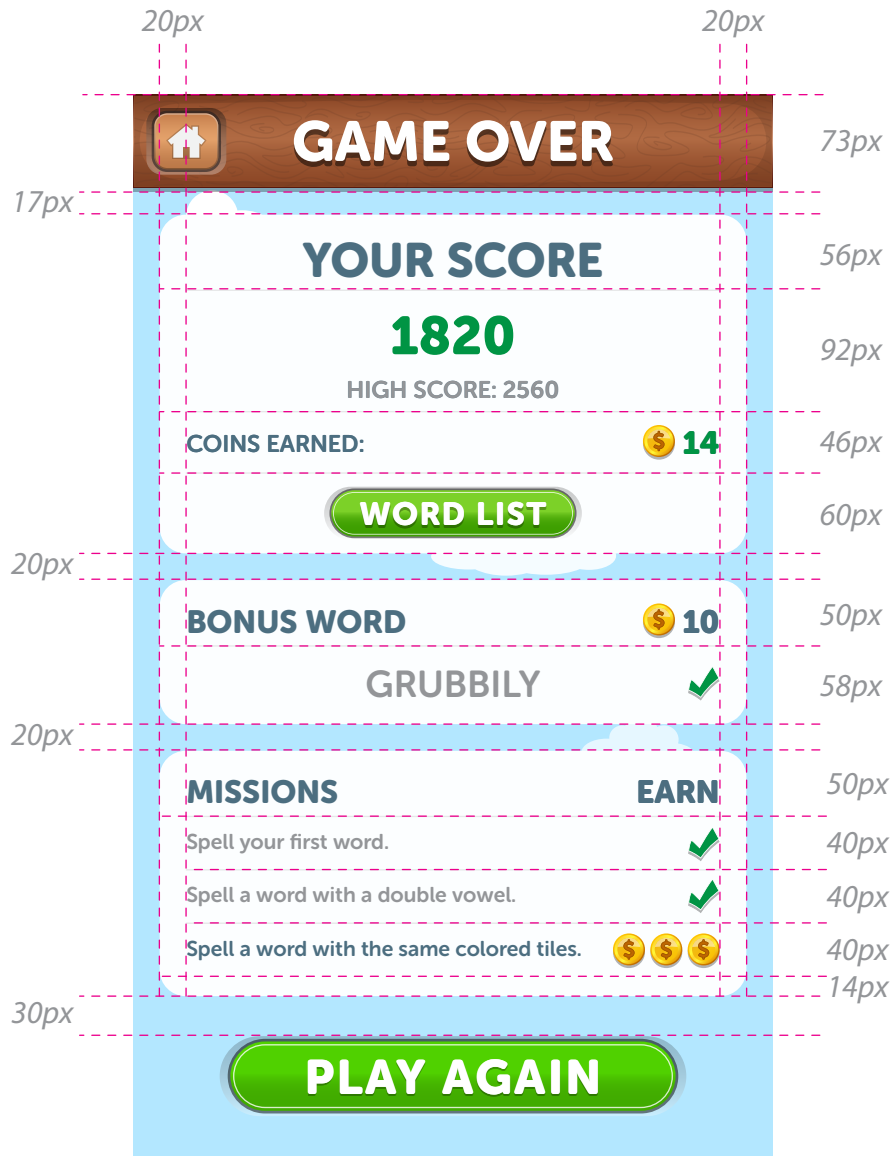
20px
20px

GAME OVER
73px
17px

YOUR SCORE
56px

1820
HIGH SCORE: 2560
92px

COINS EARNED: 14
46px

WORD LIST
60px

20px

BONUS WORD 10
50px

GRUBBILY
58px

20px

MISSIONS EARN
50px

Spell your first word.
40px

Spell a word with a double vowel.
40px

Spell a word with the same colored tiles.
40px

14px
30px

PLAY AGAIN